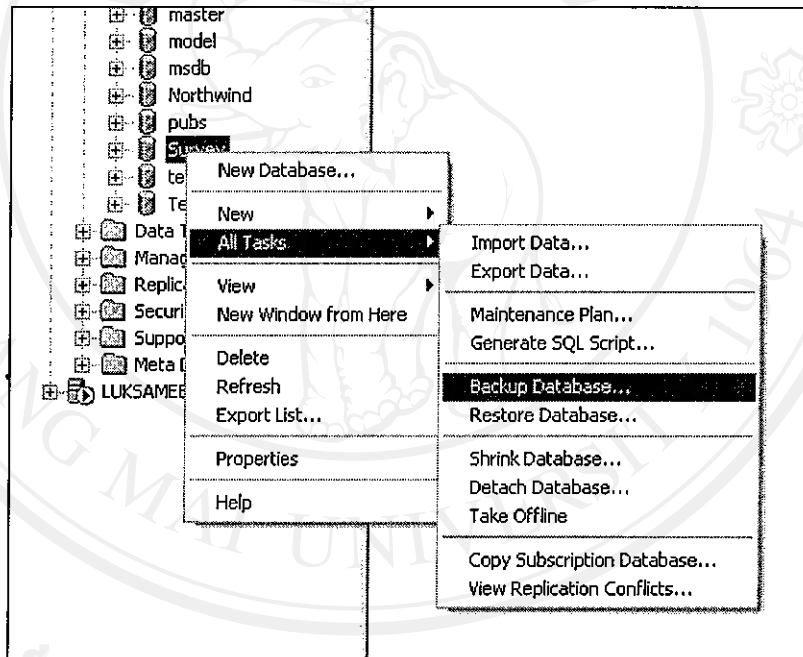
master
model
msdb
Northwind
pubs
Survey
te
Te
Data T
Manag
Replic
Securi
Suppo
Meta D
LUKSAMEE

New Database...
New
All Tasks
View
New Window from Here
Delete
Refresh
Export List...
Properties
Help

Import Data...
Export Data...
Maintenance Plan...
Generate SQL Script...
Backup Database...
Restore Database...
Shrink Database...
Detach Database...
Take Offline
Copy Subscription Database...
View Replication Conflicts...